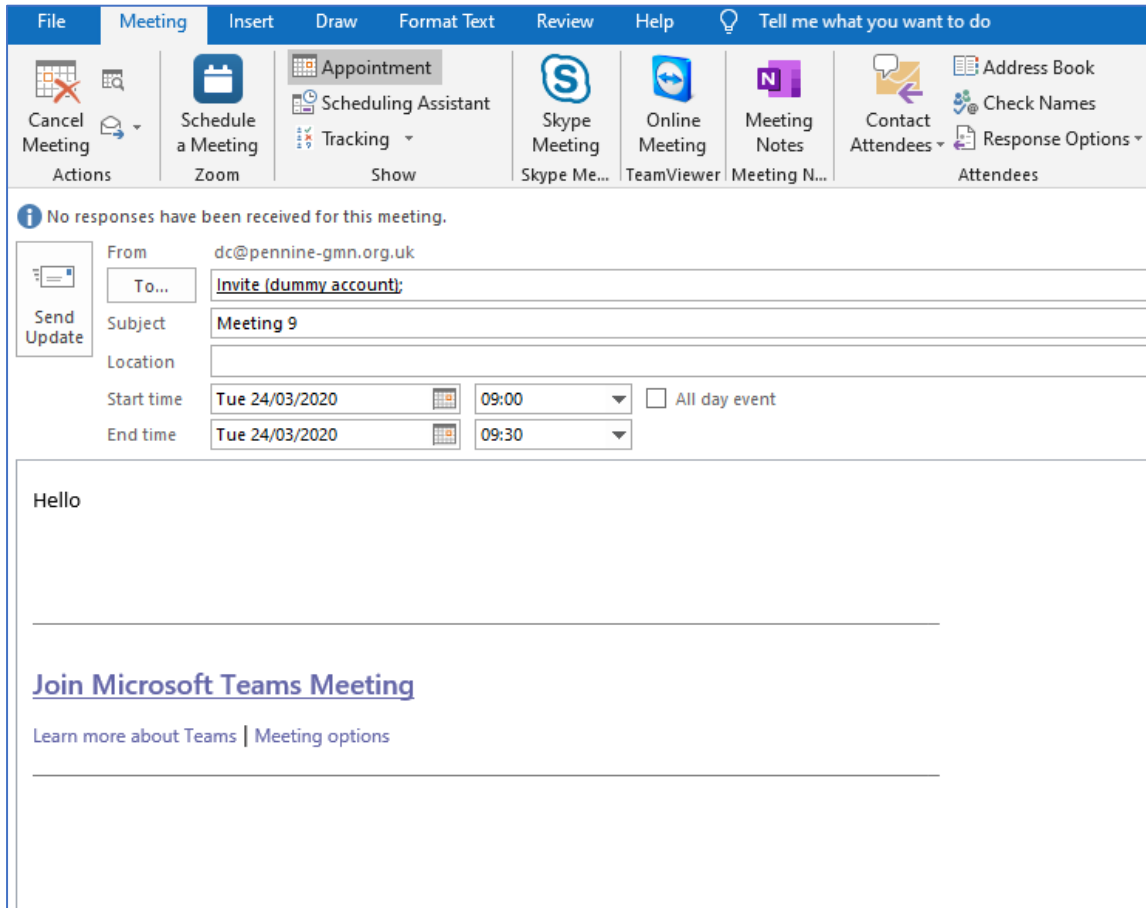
File Meeting Insert Draw Format Text Review Help Tell me what you want to do

Cancel Meeting
Actions

Schedule a Meeting
Zoom

Appointment
Scheduling Assistant
Tracking
Show

Skype Meeting
Skype Me...

Online Meeting
TeamViewer

Meeting Notes
Meeting N...

Contact Attendees
Address Book
Check Names
Response Options
Attendees

No responses have been received for this meeting.

Send Update

From dc@pennine-gmn.org.uk
To... Invite (dummy account);
Subject Meeting 9
Location
Start time Tue 24/03/2020 09:00 All day event
End time Tue 24/03/2020 09:30

Hello

Join Microsoft Teams Meeting

Learn more about Teams | Meeting options